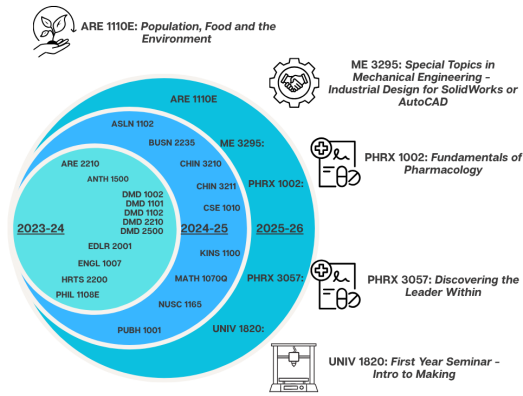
ARE 1110E: *Population, Food and the Environment*

ME 3295: *Special Topics in Mechanical Engineering - Industrial Design for SolidWorks or AutoCAD*

PHRX 1002: *Fundamentals of Pharmacology*

PHRX 3057: *Discovering the Leader Within*

UNIV 1820: *First Year Seminar - Intro to Making*

ARE 1110E

ASLN 1102

BUSN 2235

ME 3295:

CHIN 3210

CHIN 3211

PHRX 1002:

CSE 1010

ARE 2210

ANTH 1500

DMD 1002
DMD 1101
DMD 1102
DMD 2210
DMD 2500

2023-24

2024-25

2025-26

EDLR 2001

ENGL 1007

HRTS 2200

PHIL 1108E

KINS 1100

MATH 1070Q

PHRX 3057:

NUSC 1165

PUBH 1001

UNIV 1820: